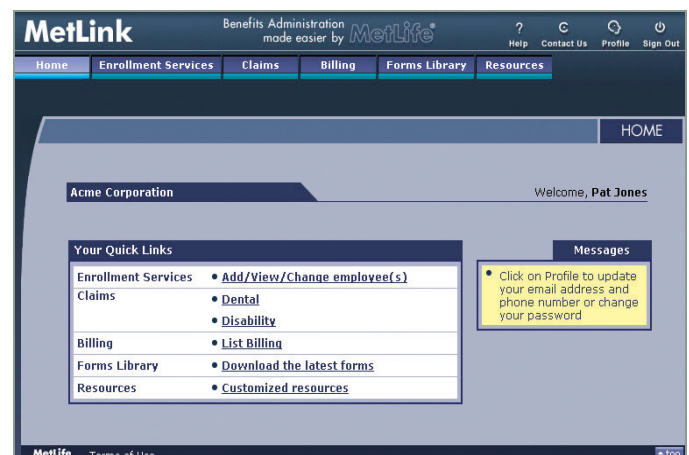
MetLink

Benefits Administration made easier by MetLife®

? Help
Contact Us
Profile
Sign Out

Home
Enrollment Services
Claims
Billing
Forms Library
Resources

HOME

Acme Corporation

Welcome, Pat Jones

Your Quick Links

| | |
|---|---|
| Enrollment Services | • Add/View/Change employee(s) |
| Claims | • Dental |
| | • Disability |
| Billing | • List Billing |
| Forms Library | • Download the latest forms |
| Resources | • Customized resources |

Messages

• Click on Profile to update your email address and phone number or change your password

MetLife Terms of Use

▲top